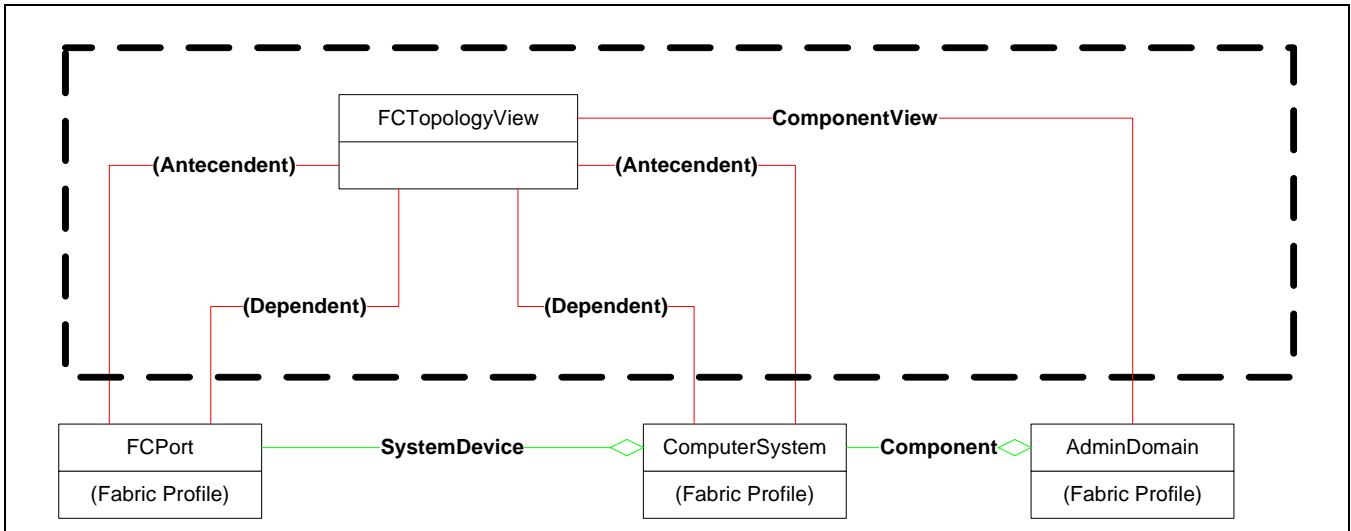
FCTopologyView

ComponentView

(Antecendent)

(Antecendent)

(Dependent)

(Dependent)

FCPort

(Fabric Profile)

SystemDevice

ComputerSystem

(Fabric Profile)

Component

AdminDomain

(Fabric Profile)